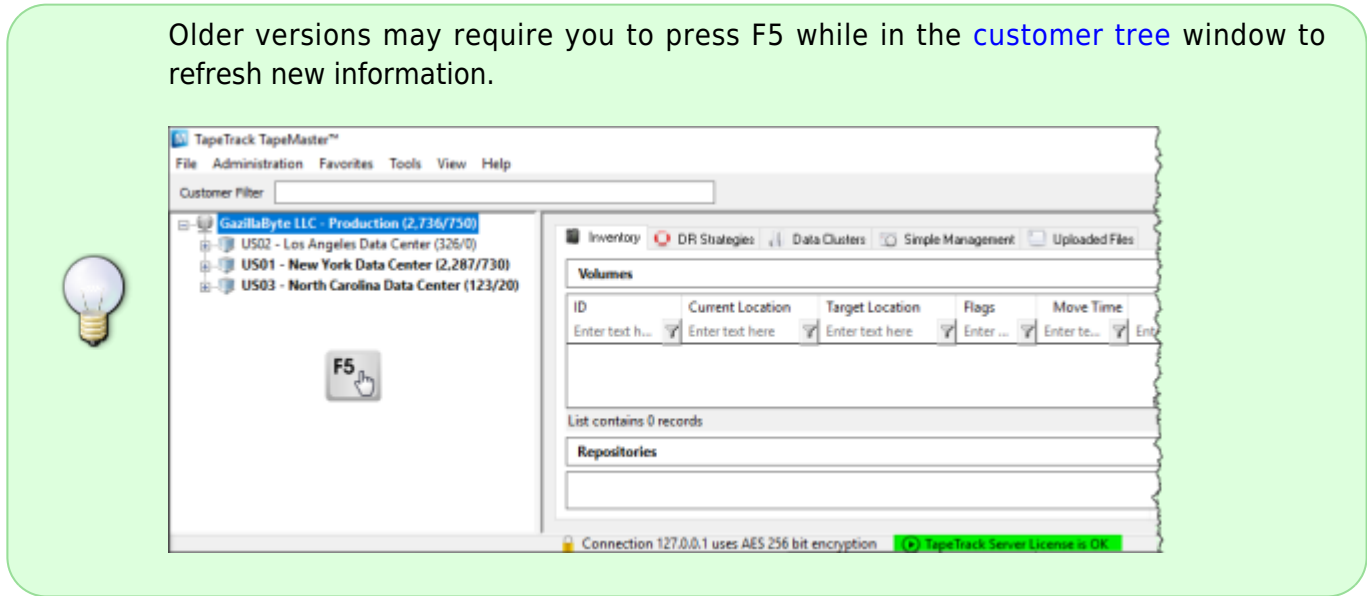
Older versions may require you to press F5 while in the customer tree window to refresh new information.

TapeTrack TapeMaster™
File Administration Favorites Tools View Help
Customer Filter

GazillaByte LLC - Production (2,736/750)
US02 - Los Angeles Data Center (326/0)
US01 - New York Data Center (2,287/730)
US03 - North Carolina Data Center (123/20)

F5

Inventory | DR Strategies | Data Clusters | Simple Management | Uploaded Files

Volumes

| ID | Current Location | Target Location | Flags | Move Time |
|---|---|---|---|---|
| Enter text h... | Enter text here | Enter text here | Enter ... | Enter te... |

List contains 0 records

Repositories

Connection 127.0.0.1 uses AES 256 bit encryption TapeTrack Server License is OK